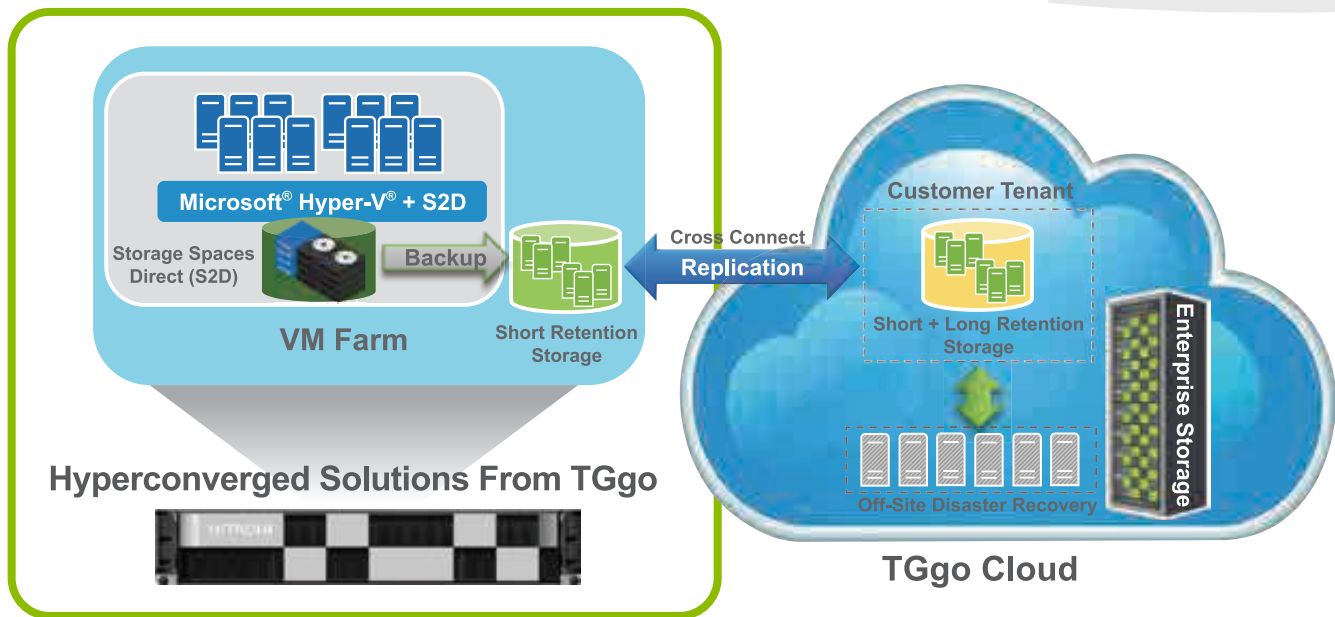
Microsoft® Hyper-V® + S2D

Storage Spaces Direct (S2D)

Backup

Short Retention Storage

VM Farm

Hyperconverged Solutions From TGgo

HITACHI

Cross Connect

Replication

Customer Tenant

Short + Long Retention Storage

Enterprise Storage

Off-Site Disaster Recovery

TGgo Cloud